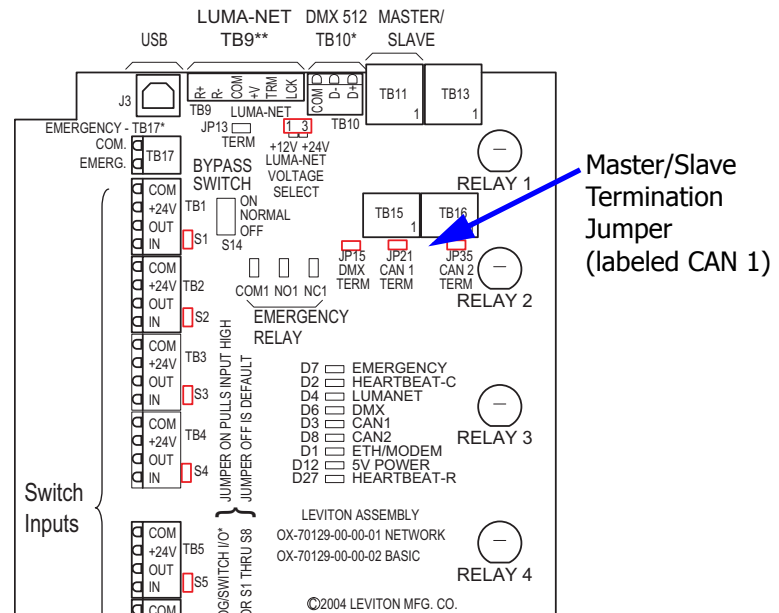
USB

LUMA-NET TB9**

DMX 512 TB10*

MASTER/ SLAVE

J3

R+ R- COM +V TRM LCK

TB9 LUMA-NET

COM D- D+

TB10

TB11 1

TB13 1

EMERGENCY - TB17*

COM.

EMERG.

TB17

JP13 TERM

1 3

+12V +24V LUMA-NET VOLTAGE SELECT

BYPASS SWITCH

ON NORMAL OFF

S14

RELAY 1

Master/Slave Termination Jumper (labeled CAN 1)

TB15 1

TB16

COM +24V OUT IN

TB1

S1

COM +24V OUT IN

TB2

S2

JP15 DMX TERM

JP21 CAN 1 TERM

JP35 CAN 2 TERM

RELAY 2

COM1 NO1 NC1

EMERGENCY RELAY

COM +24V OUT IN

TB3

S3

COM +24V OUT IN

TB4

S4

JUMPER ON PULLS INPUT HIGH

JUMPER OFF IS DEFAULT

D7 EMERGENCY
D2 HEARTBEAT-C
D4 LUMANET
D6 DMX
D3 CAN1
D8 CAN2
D1 ETH/MODEM
D12 5V POWER
D27 HEARTBEAT-R

RELAY 3

Switch Inputs

LEVITON ASSEMBLY

OX-70129-00-00-01 NETWORK

OX-70129-00-00-02 BASIC

RELAY 4

COM +24V OUT IN

TB5

S5

COM

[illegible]G/SWITCH I/O*

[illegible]OR S1 THRU S8

©2004 LEVITON MFG. CO.